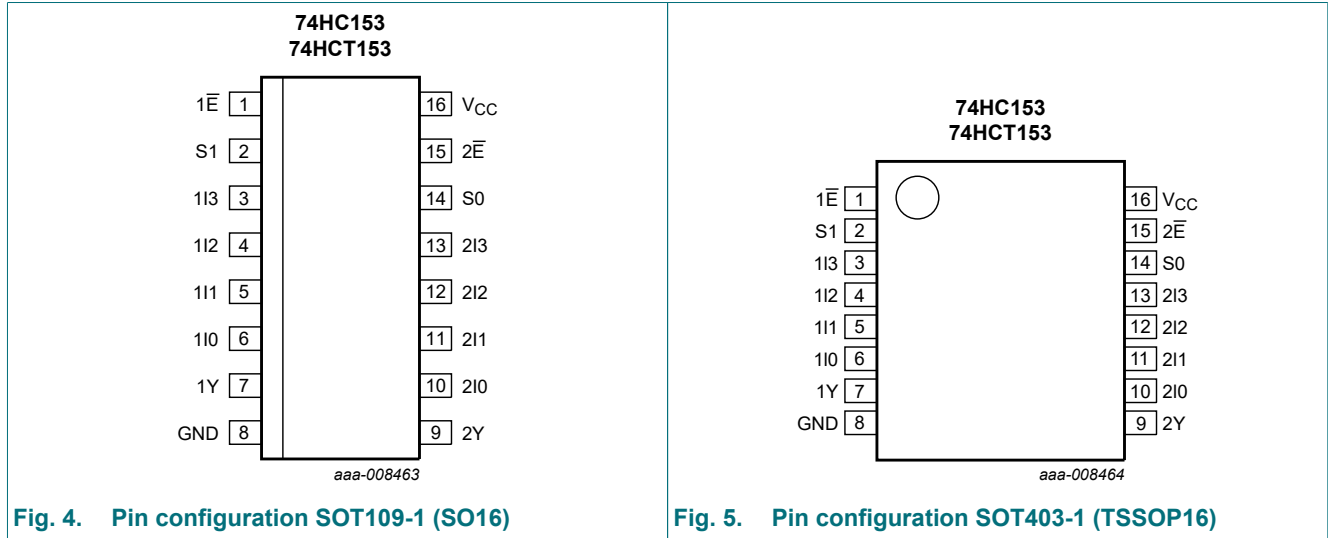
74HC153
74HCT153

$1\overline{E}$ 1
S1 2
1I3 3
1I2 4
1I1 5
1I0 6
1Y 7
GND 8

16 $V_{CC}$
15 $2\overline{E}$
14 S0
13 2I3
12 2I2
11 2I1
10 2I0
9 2Y

aaa-008463

Fig. 4. Pin configuration SOT109-1 (SO16)

74HC153
74HCT153

$1\overline{E}$ 1
S1 2
1I3 3
1I2 4
1I1 5
1I0 6
1Y 7
GND 8

16 $V_{CC}$
15 $2\overline{E}$
14 S0
13 2I3
12 2I2
11 2I1
10 2I0
9 2Y

aaa-008464

Fig. 5. Pin configuration SOT403-1 (TSSOP16)